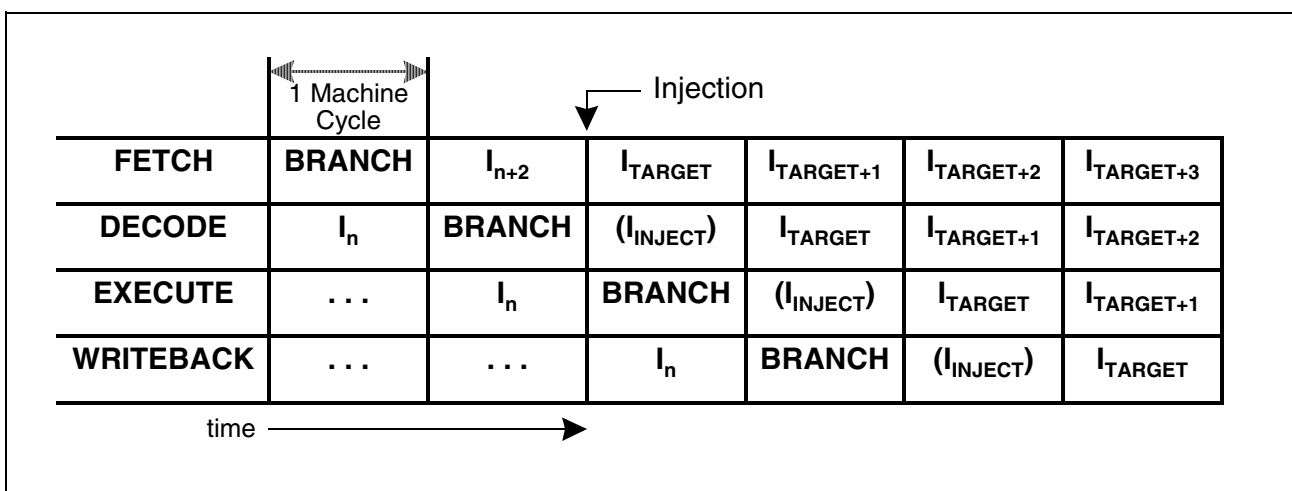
1 Machine Cycle

Injection

| FETCH | BRANCH | $I_{n+2}$ | $I_{TARGET}$ | $I_{TARGET+1}$ | $I_{TARGET+2}$ | $I_{TARGET+3}$ |
|---|---|---|---|---|---|---|
| DECODE | $I_n$ | BRANCH | $(I_{INJECT})$ | $I_{TARGET}$ | $I_{TARGET+1}$ | $I_{TARGET+2}$ |
| EXECUTE | . . . | $I_n$ | BRANCH | $(I_{INJECT})$ | $I_{TARGET}$ | $I_{TARGET+1}$ |
| WRITEBACK | . . . | . . . | $I_n$ | BRANCH | $(I_{INJECT})$ | $I_{TARGET}$ |

time